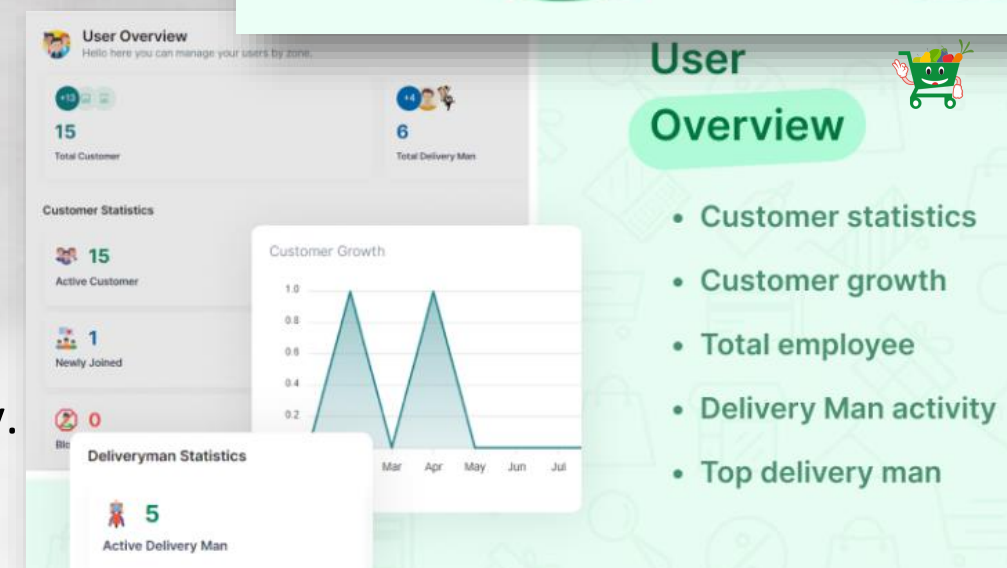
User Overview
Hello here you can manage your users by zone.

+13
15
Total Customer

+4
6
Total Delivery Man

Customer Statistics

15
Active Customer

1
Newly Joined

0
Blo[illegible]

Customer Growth
1.0
0.8
0.6
0.4
0.2
Mar
Apr
May
Jun
Jul

Deliveryman Statistics

5
Active Delivery Man

User Overview

• Customer statistics
• Customer growth
• Total employee
• Delivery Man activity
• Top delivery man